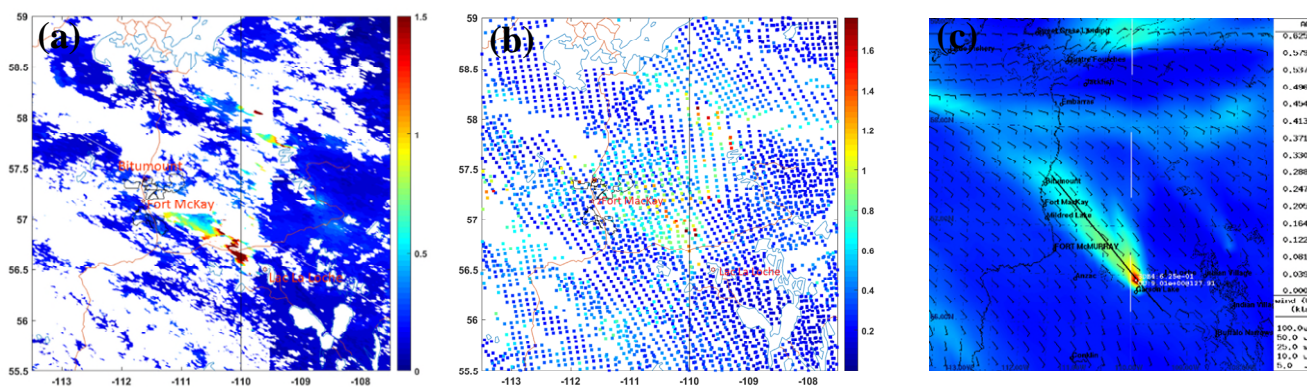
(a)

59
58.5
58
57.5
57
56.5
56
55.5

Bitumount
Fort McKay
Lac La Biche

-113 -112 -111 -110 -109 -108

1.5
1
0.5
0

(b)

59
58.5
58
57.5
57
56.5
56
55.5

Fort MacKay
Lac La Biche

-113 -112 -111 -110 -109 -108

1.6
1.4
1.2
1
0.8
0.6
0.4
0.2

(c)

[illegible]
Fort Chipewyan
Embarras
Bitumount
Fort MacKay
Mildred Lake
FORT McMURRAY
Anzac
Conklin

84.6.25e-01
9.01e+00127.91

0.825
0.578
0.537
0.496
0.454
0.413
0.371
0.330
0.288
0.247
0.205
0.164
0.122
0.081
0.039
0.000

wind
(kt)
100.0
50.0
25.0
10.0
5.0